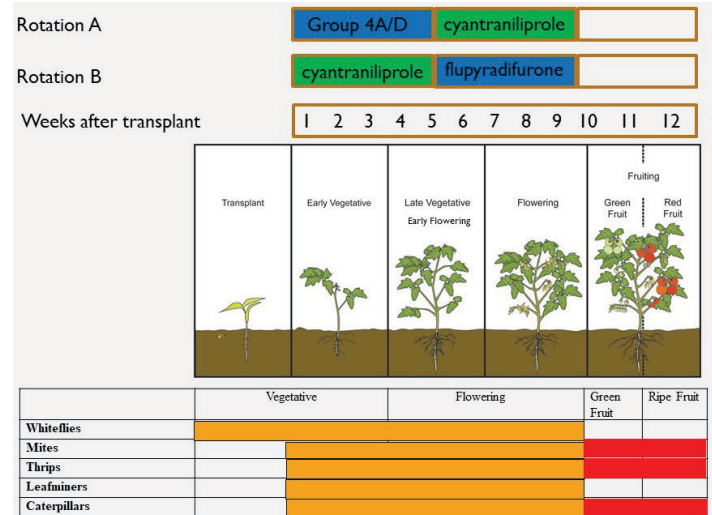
Rotation A

Group 4A/D | cyantraniliprole

Rotation B

cyantraniliprole | flupyradifurone

Weeks after transplant

1 2 3 4 5 6 7 8 9 10 11 12

Transplant

Early Vegetative

Late Vegetative
Early Flowering

Flowering

Fruiting

Green Fruit

Red Fruit

| | Vegetative | Flowering | Green Fruit | Ripe Fruit |
|---|---|---|---|---|
| **Whiteflies** | | | | |
| **Mites** | | | | |
| **Thrips** | | | | |
| **Leafminers** | | | | |
| **Caterpillars** | | | | |